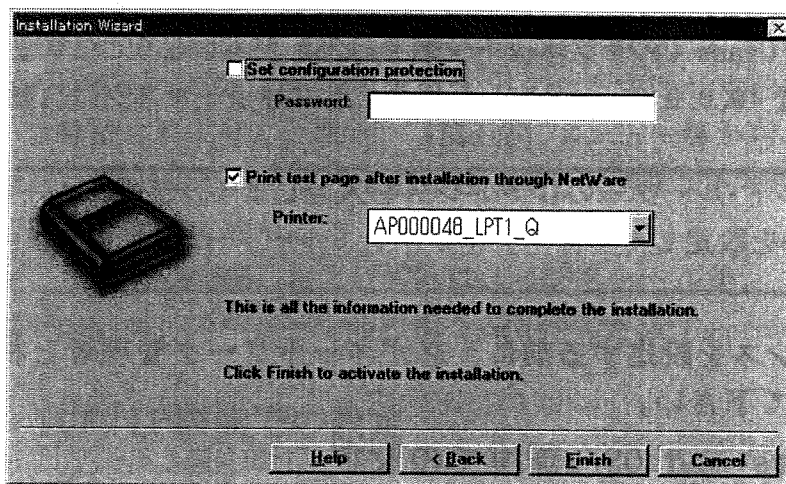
Installation Wizard

Set configuration protection

Password:

Print test page after installation through NetWare

Printer: AP000048_LPT1_Q

This is all the information needed to complete the installation.

Click Finish to activate the installation.

Help < Back Finish Cancel